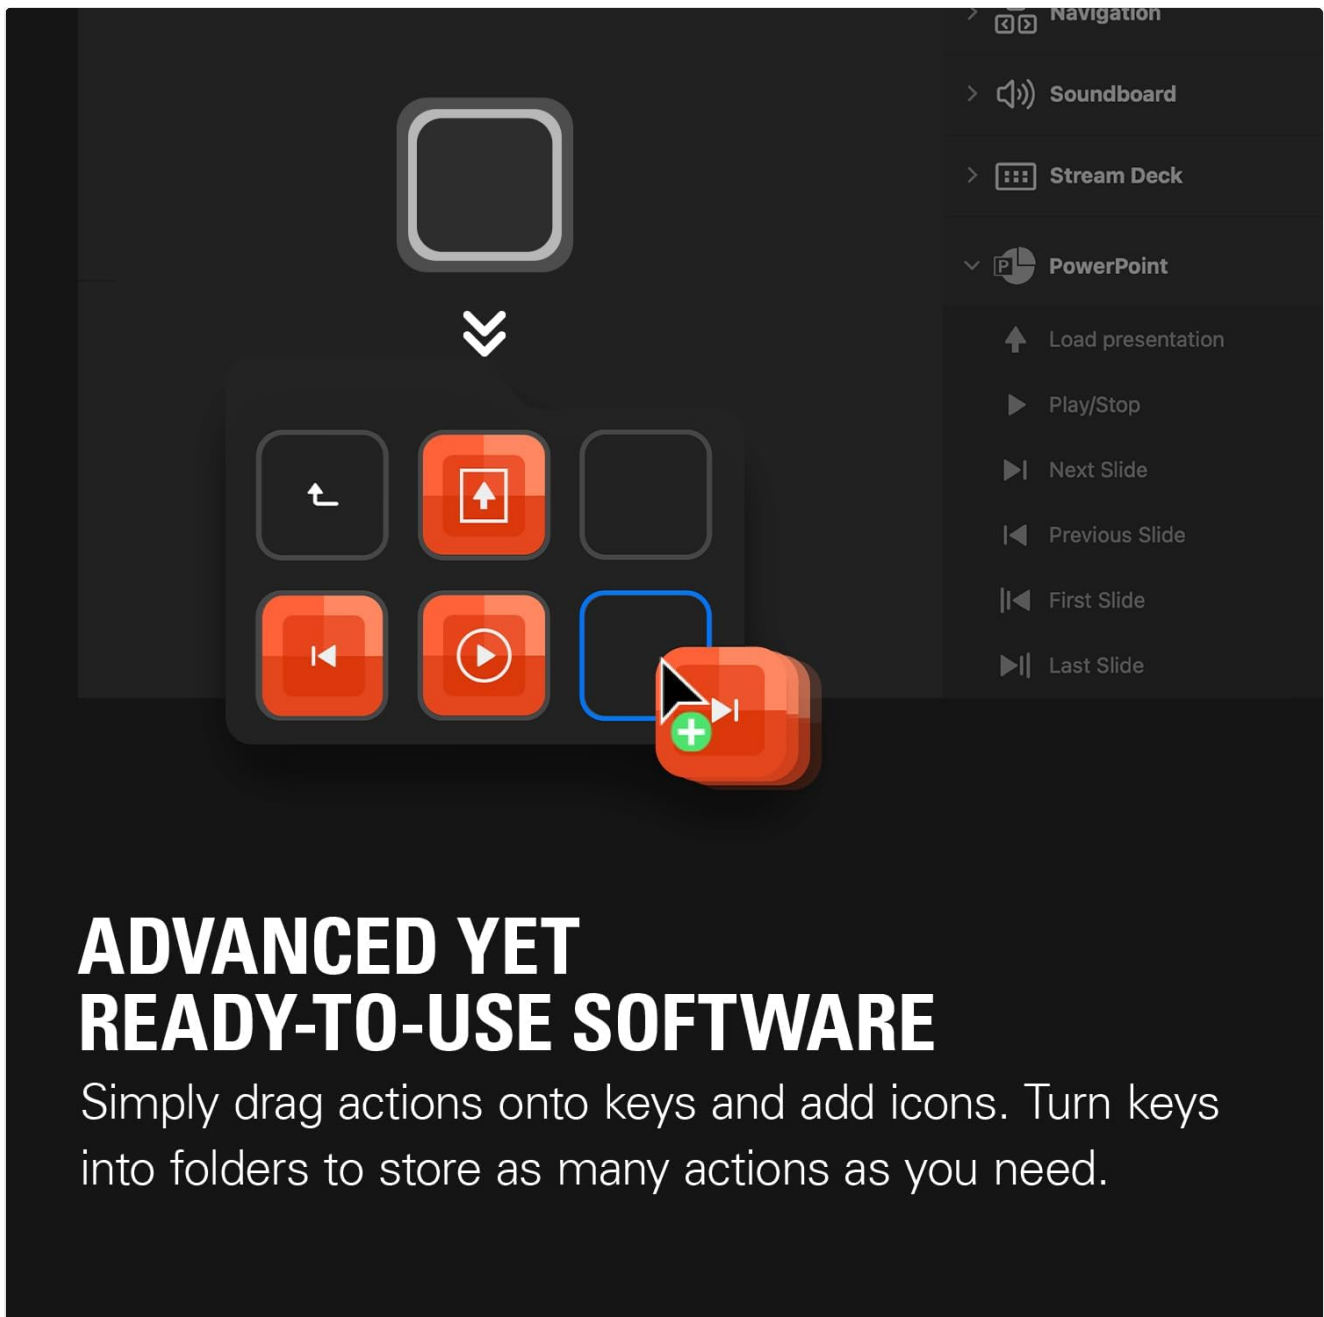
Navigation
Soundboard
Stream Deck
PowerPoint
Load presentation
Play/Stop
Next Slide
Previous Slide
First Slide
Last Slide

ADVANCED YET READY-TO-USE SOFTWARE

Simply drag actions onto keys and add icons. Turn keys into folders to store as many actions as you need.